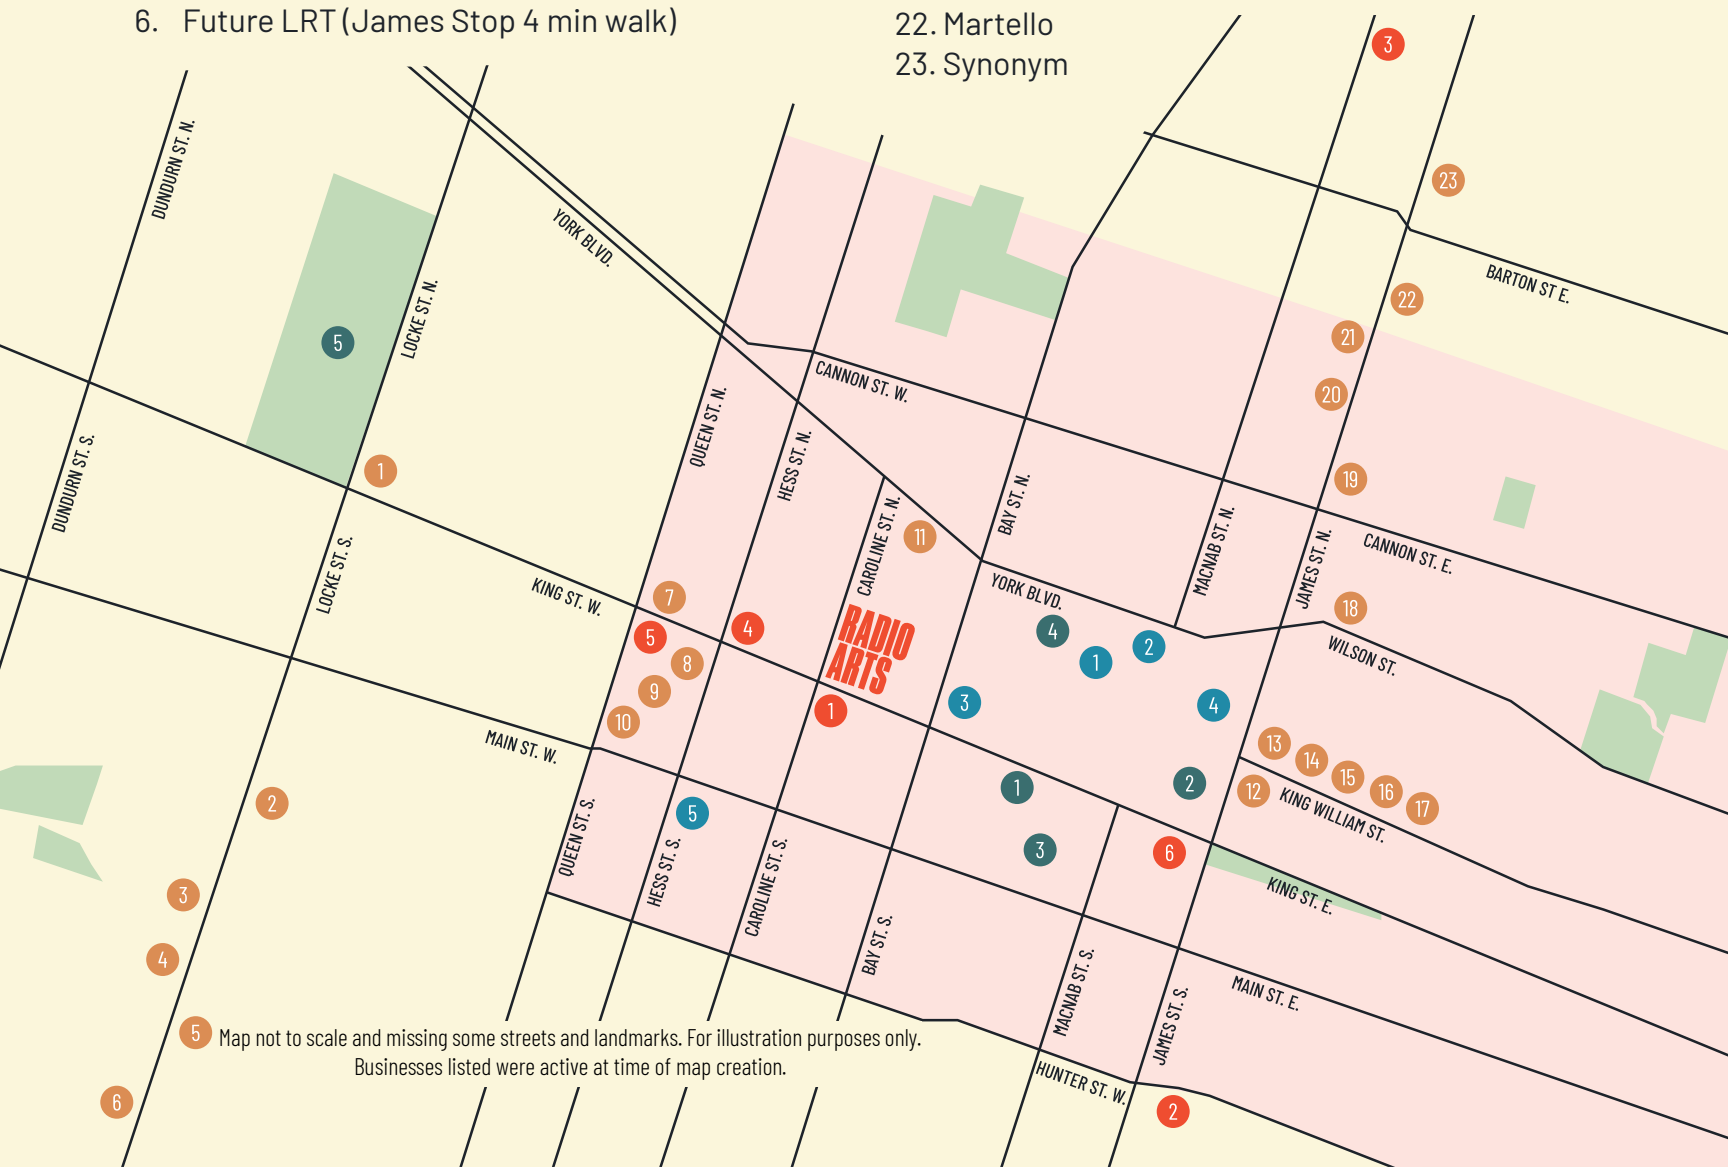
6. Future LRT (James Stop 4 min walk)

22. Martello
23. Synonym

DUNDURN ST. N.
YORK BLVD.
LOCKE ST. N.
5
3
23
BARTON ST E.
22
21
CANNON ST. W.
20
QUEEN ST. N.
HESS ST. N.
DUNDURN ST. S.
1
19
CAROLINE ST. N.
BAY ST. N.
MACNAB ST. N.
JAMES ST. N.
CANNON ST. E.
11
LOCKE ST. S.
KING ST. W.
7
YORK BLVD.
18
4
5
RADIO ARTS
4
2
1
WILSON ST.
8
9
3
4
1
10
MAIN ST. W.
13
14
15
16
17
12
2
1
KING WILLIAM ST.
2
5
QUEEN ST. S.
HESS ST. S.
3
6
KING ST. E.
3
CAROLINE ST. S.
4
BAY ST. S.
MACNAB ST. S.
JAMES ST. S.
MAIN ST. E.
5
Map not to scale and missing some streets and landmarks. For illustration purposes only. Businesses listed were active at time of map creation.
HUNTER ST. W.
6
2